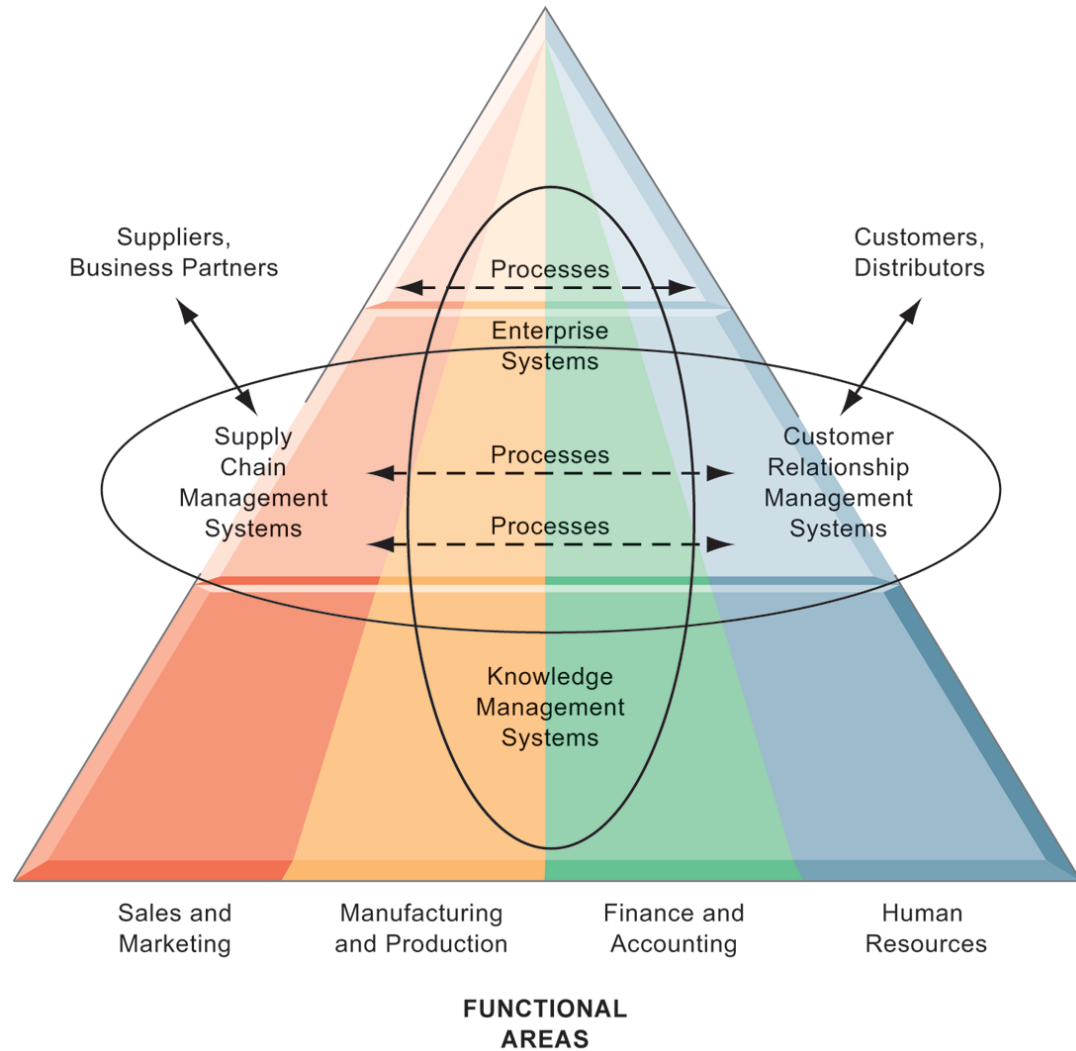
Suppliers, Business Partners

Customers, Distributors

Processes

Enterprise Systems

Supply Chain Management Systems

Processes

Processes

Customer Relationship Management Systems

Knowledge Management Systems

Sales and Marketing

Manufacturing and Production

Finance and Accounting

Human Resources

FUNCTIONAL AREAS